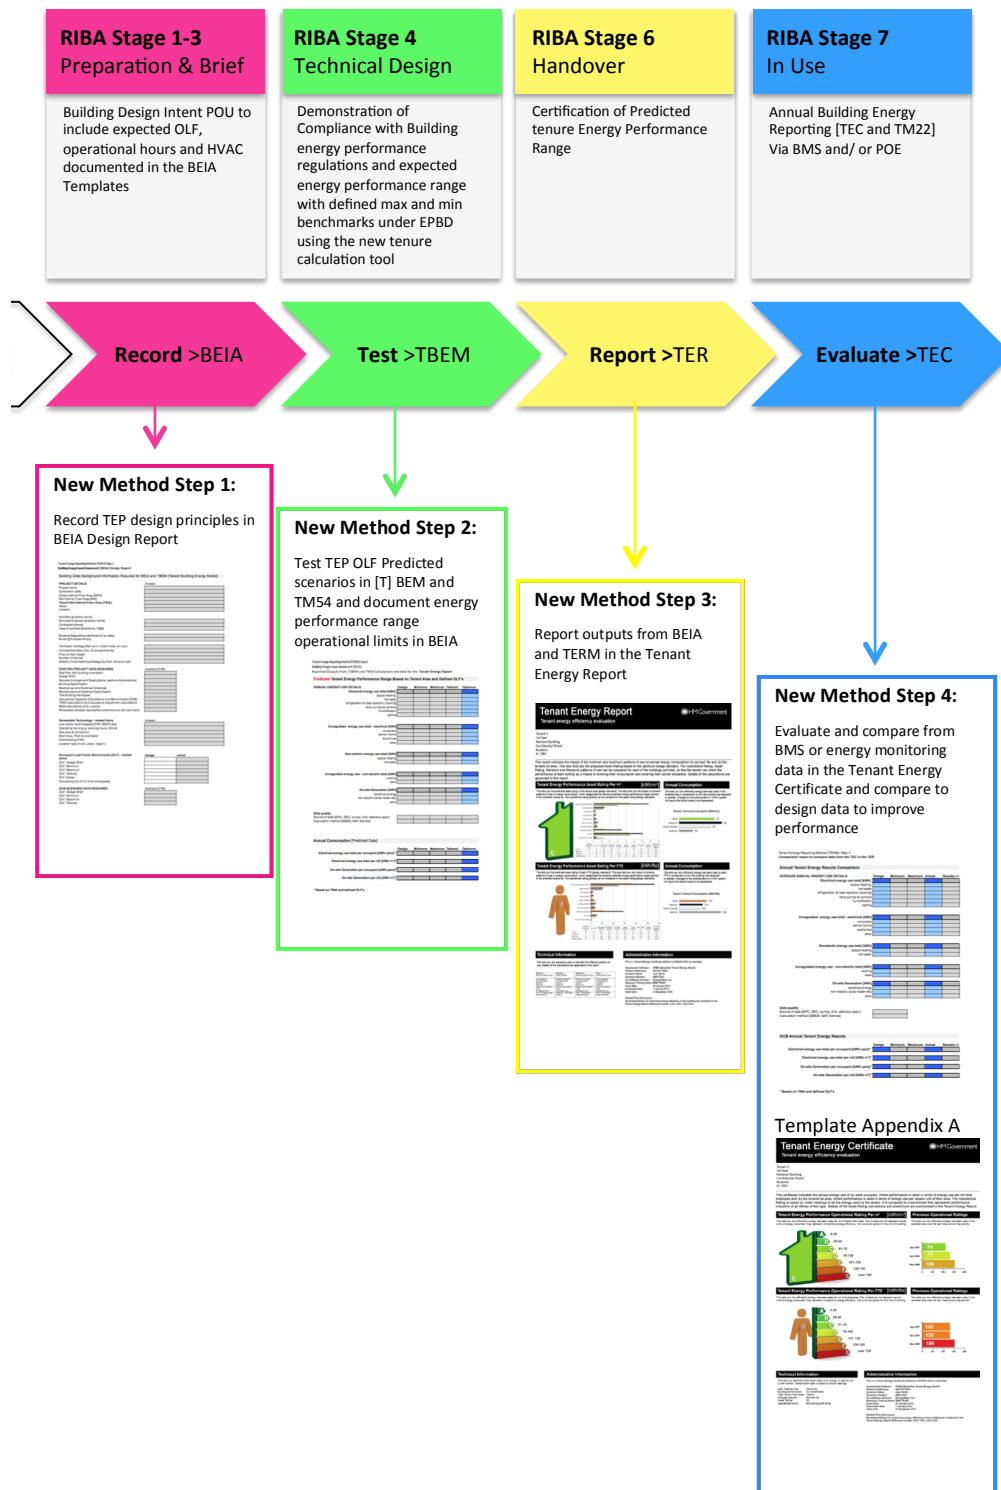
RIBA Stage 1-3
Preparation & Brief

Building Design Intent POU to include expected OLF, operational hours and HVAC documented in the BEIA Templates

RIBA Stage 4
Technical Design

Demonstration of Compliance with Building energy performance regulations and expected energy performance range with defined max and min benchmarks under EPBD using the new tenure calculation tool

RIBA Stage 6
Handover

Certification of Predicted tenure Energy Performance Range

RIBA Stage 7
In Use

Annual Building Energy Reporting [TEC and TM22] Via BMS and/ or POE

Record >BEIA

Test >TBEM

Report >TER

Evaluate >TEC

New Method Step 1:

Record TEP design principles in BEIA Design Report

New Method Step 2:

Test TEP OLF Predicted scenarios in [T] BEM and TM54 and document energy performance range operational limits in BEIA

New Method Step 3:

Report outputs from BEIA and TERM in the Tenant Energy Report

Tenant Energy Report

New Method Step 4:

Evaluate and compare from BMS or energy monitoring data in the Tenant Energy Certificate and compare to design data to improve performance

Template Appendix A

Tenant Energy Certificate
Tenant energy efficiency evaluation